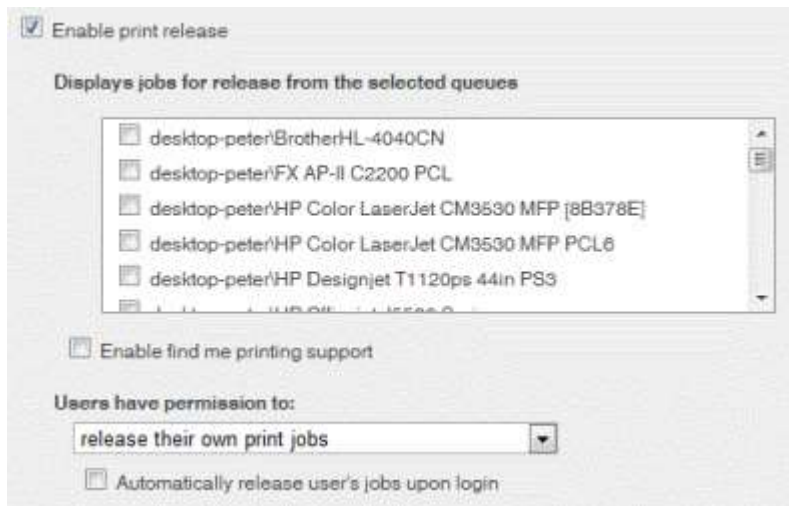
Enable print release

Displays jobs for release from the selected queues

desktop-peter\BrotherHL-4040CN
desktop-peter\FX AP-II C2200 PCL
desktop-peter\HP Color LaserJet CM3530 MFP [8B378E]
desktop-peter\HP Color LaserJet CM3530 MFP PCL6
desktop-peter\HP Designjet T1120ps 44in PS3
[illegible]

Enable find me printing support

Users have permission to:

release their own print jobs

Automatically release user's jobs upon login